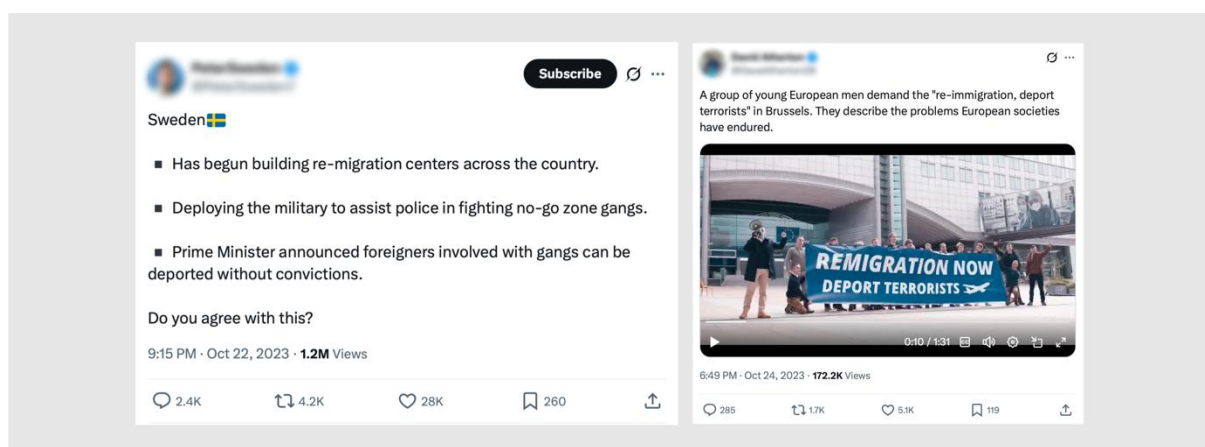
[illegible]
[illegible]

Subscribe

Sweden🇸🇪

■ Has begun building re-migration centers across the country.

■ Deploying the military to assist police in fighting no-go zone gangs.

■ Prime Minister announced foreigners involved with gangs can be deported without convictions.

Do you agree with this?

9:15 PM · Oct 22, 2023 · 1.2M Views

2.4K 4.2K 28K 260

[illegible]
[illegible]

A group of young European men demand the "re-immigration, deport terrorists" in Brussels. They describe the problems European societies have endured.

REMIGRATION NOW
DEPORT TERRORISTS

0:10 / 1:31

6:49 PM · Oct 24, 2023 · 172.2K Views

285 1.7K 5.1K 119